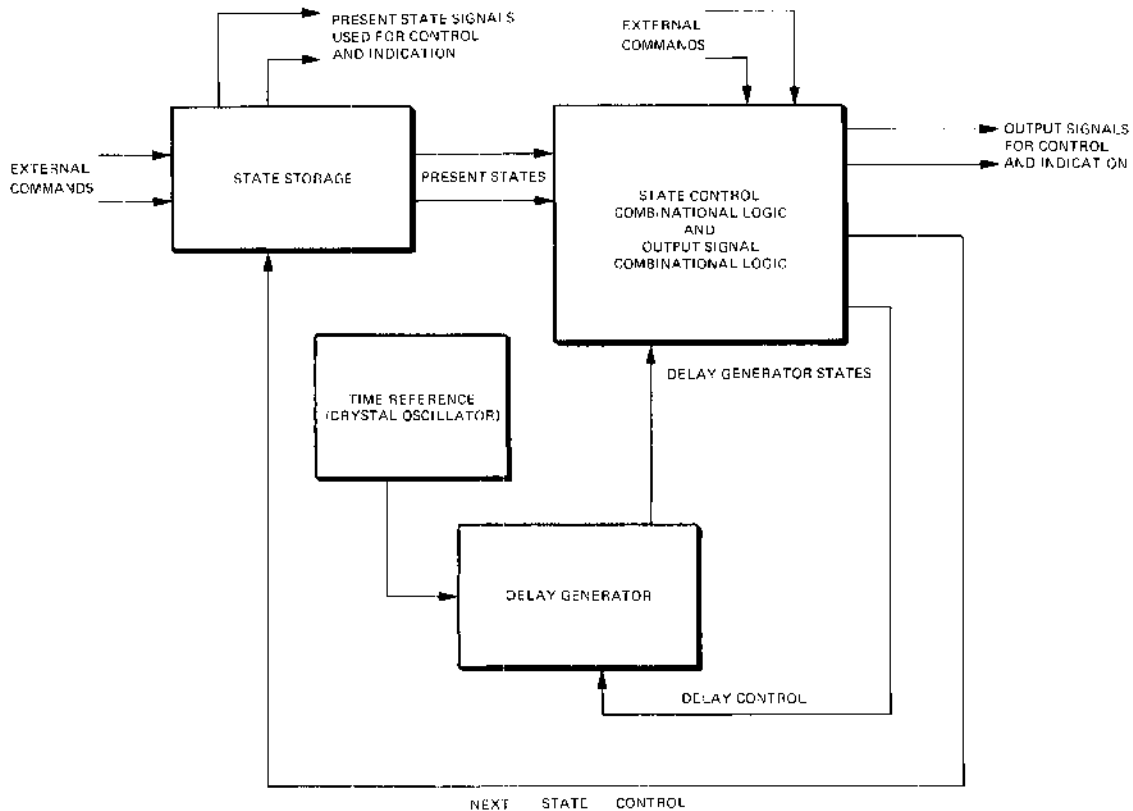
PRESENT STATE SIGNALS USED FOR CONTROL AND INDICATION

EXTERNAL COMMANDS

EXTERNAL COMMANDS

STATE STORAGE

PRESENT STATES

STATE CONTROL COMBINATIONAL LOGIC AND OUTPUT SIGNAL COMBINATIONAL LOGIC

OUTPUT SIGNALS FOR CONTROL AND INDICAT ON

TIME REFERENCE (CRYSTAL OSCILLATOR)

DELAY GENERATOR STATES

DELAY GENERATOR

DELAY CONTROL

NEXT STATE CONTROL